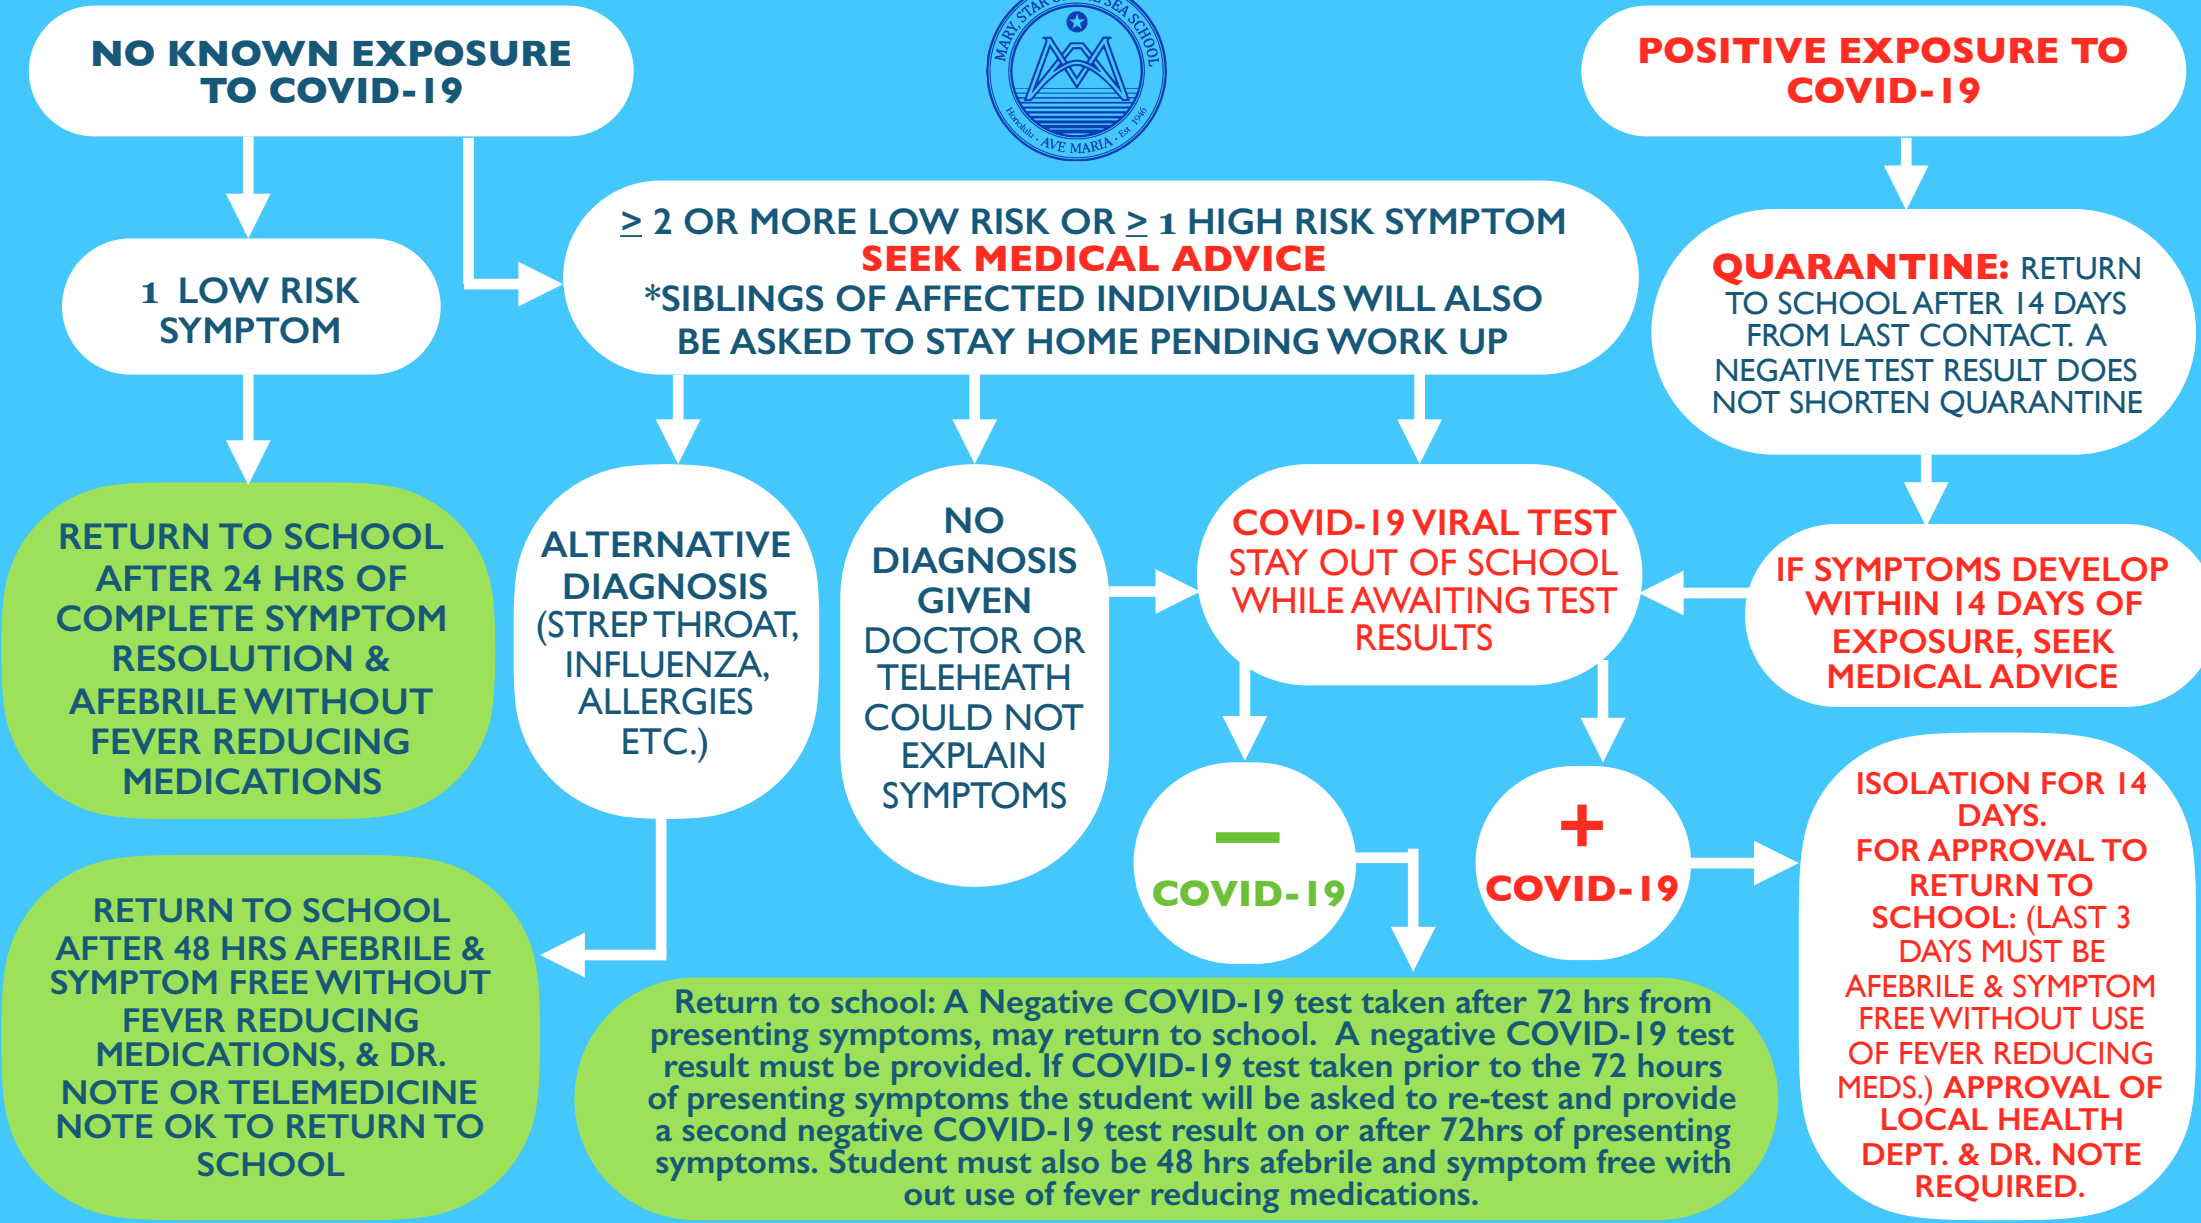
NO KNOWN EXPOSURE TO COVID-19

MARY STAR OF THE SEA SCHOOL
Honolulu · AVE MARIA · Est. 1946

POSITIVE EXPOSURE TO COVID-19

1 LOW RISK SYMPTOM

$\geq$ 2 OR MORE LOW RISK OR $\geq$ 1 HIGH RISK SYMPTOM
SEEK MEDICAL ADVICE
*SIBLINGS OF AFFECTED INDIVIDUALS WILL ALSO BE ASKED TO STAY HOME PENDING WORK UP

QUARANTINE: RETURN TO SCHOOL AFTER 14 DAYS FROM LAST CONTACT. A NEGATIVE TEST RESULT DOES NOT SHORTEN QUARANTINE

RETURN TO SCHOOL AFTER 24 HRS OF COMPLETE SYMPTOM RESOLUTION & AFEBRILE WITHOUT FEVER REDUCING MEDICATIONS

ALTERNATIVE DIAGNOSIS (STREP THROAT, INFLUENZA, ALLERGIES ETC.)

NO DIAGNOSIS GIVEN DOCTOR OR TELEHEATH COULD NOT EXPLAIN SYMPTOMS

COVID-19 VIRAL TEST STAY OUT OF SCHOOL WHILE AWAITING TEST RESULTS

IF SYMPTOMS DEVELOP WITHIN 14 DAYS OF EXPOSURE, SEEK MEDICAL ADVICE

— COVID-19

+ COVID-19

ISOLATION FOR 14 DAYS.
FOR APPROVAL TO RETURN TO SCHOOL: (LAST 3 DAYS MUST BE AFEBRILE & SYMPTOM FREE WITHOUT USE OF FEVER REDUCING MEDS.) APPROVAL OF LOCAL HEALTH DEPT. & DR. NOTE REQUIRED.

RETURN TO SCHOOL AFTER 48 HRS AFEBRILE & SYMPTOM FREE WITHOUT FEVER REDUCING MEDICATIONS, & DR. NOTE OR TELEMEDICINE NOTE OK TO RETURN TO SCHOOL

Return to school: A Negative COVID-19 test taken after 72 hrs from presenting symptoms, may return to school. A negative COVID-19 test result must be provided. If COVID-19 test taken prior to the 72 hours of presenting symptoms the student will be asked to re-test and provide a second negative COVID-19 test result on or after 72hrs of presenting symptoms. Student must also be 48 hrs afebrile and symptom free with out use of fever reducing medications.